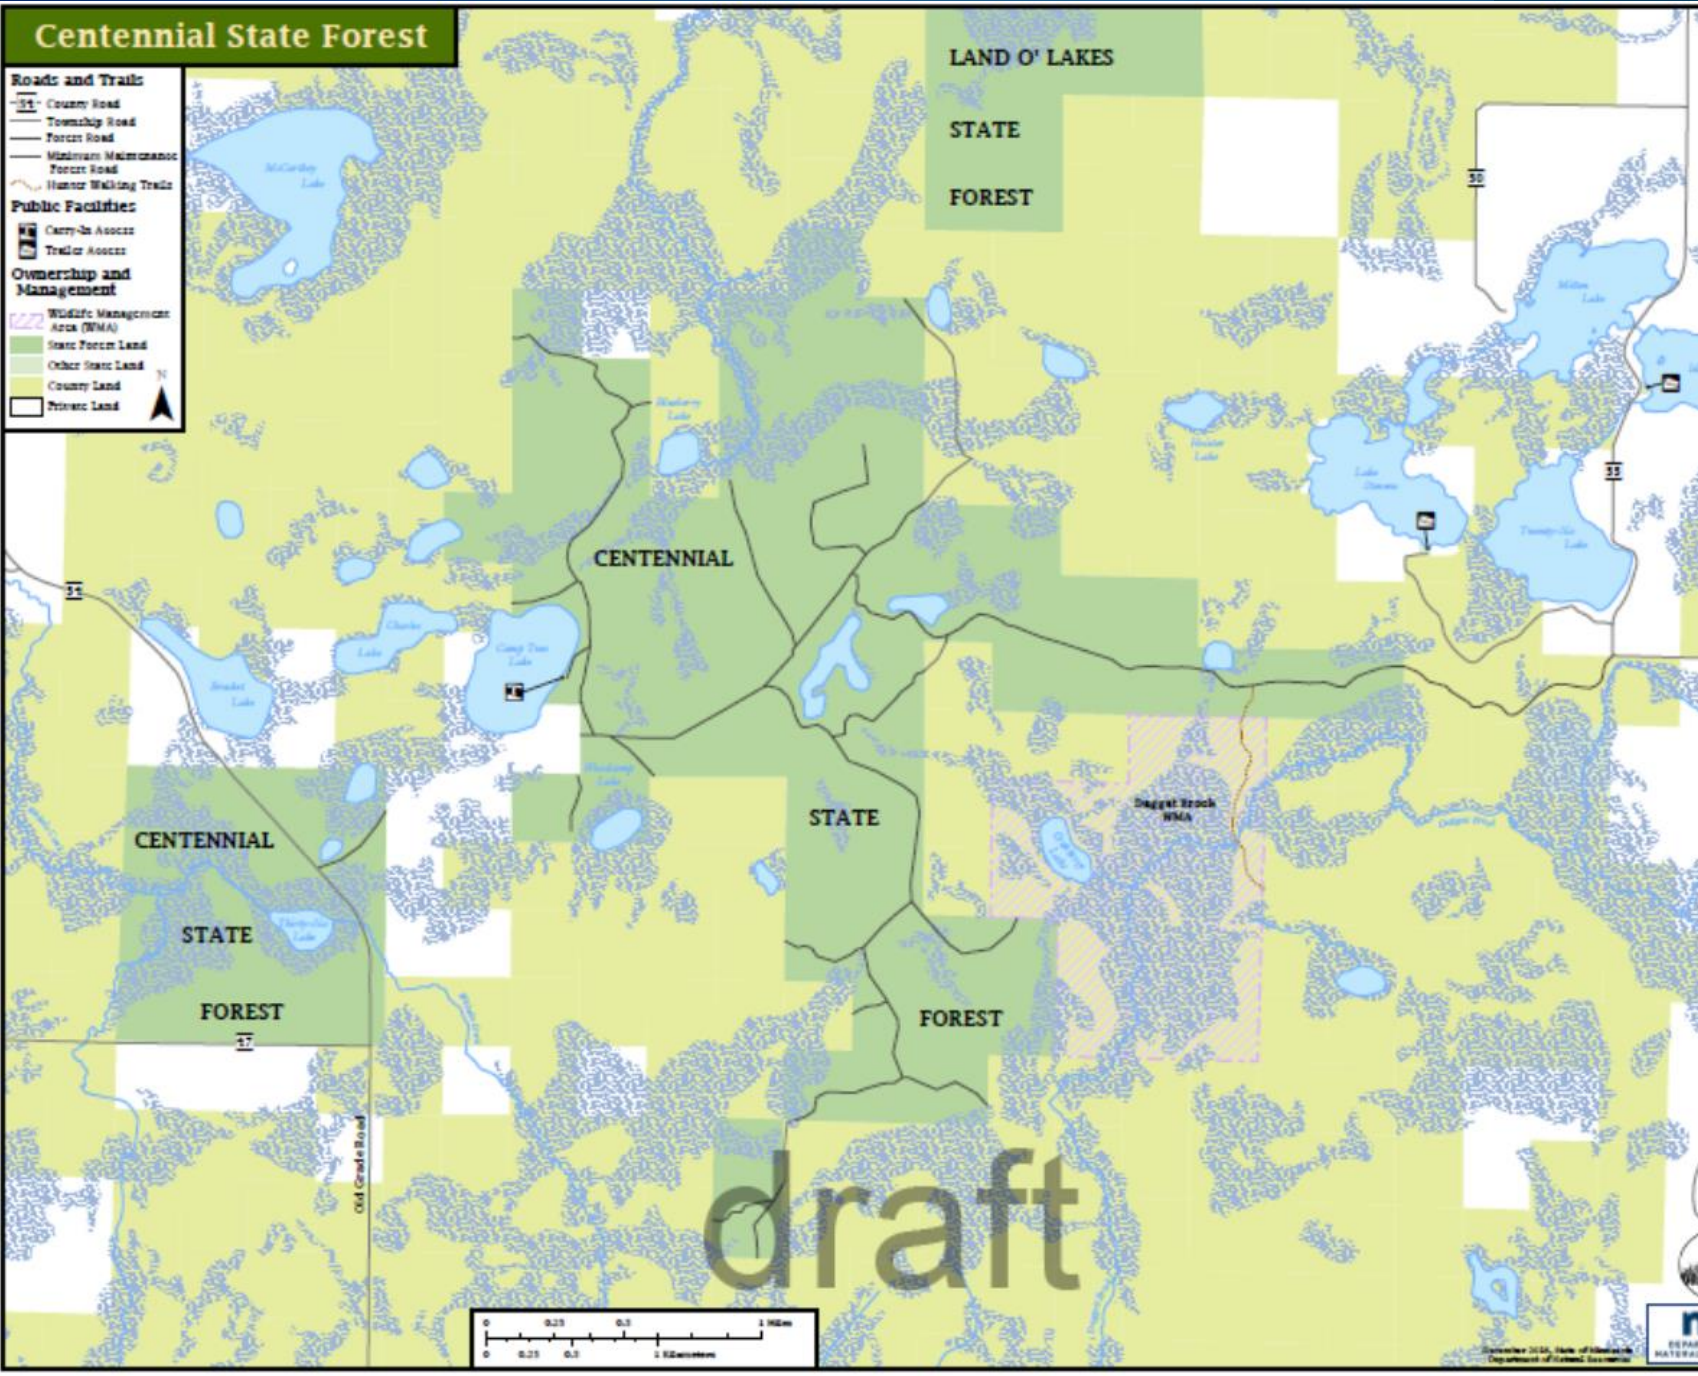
Centennial State Forest

Roads and Trails
31 County Road
Township Road
Forest Road
Minimum Maintenance Forest Road
Hunter Walking Trails
Public Facilities
Carry-In Access
Trailer Access
Ownership and Management
Wildlife Management Area (WMA)
State Forest Land
Other State Land
County Land
Private Land
N

LAND O' LAKES
STATE
FOREST

McCarthy Lake
50
Miller Lake
Blueberry Lake
Hunter Lake
Lake Dorans
35
Twenty-Six Lake
CENTENNIAL
31
Charles Lake
Camp Ten Lake
Bracket Lake
Blueberry Lake
STATE
Daggett Brook WMA
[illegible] Lake
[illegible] Brook
CENTENNIAL
STATE
Thirty-One Lake
FOREST
47
FOREST
Old Grade Road

draft

0 0.25 0.5 1 Miles
0 0.25 0.5 1 Kilometers

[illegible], State of Minnesota Department of Natural Resources
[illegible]